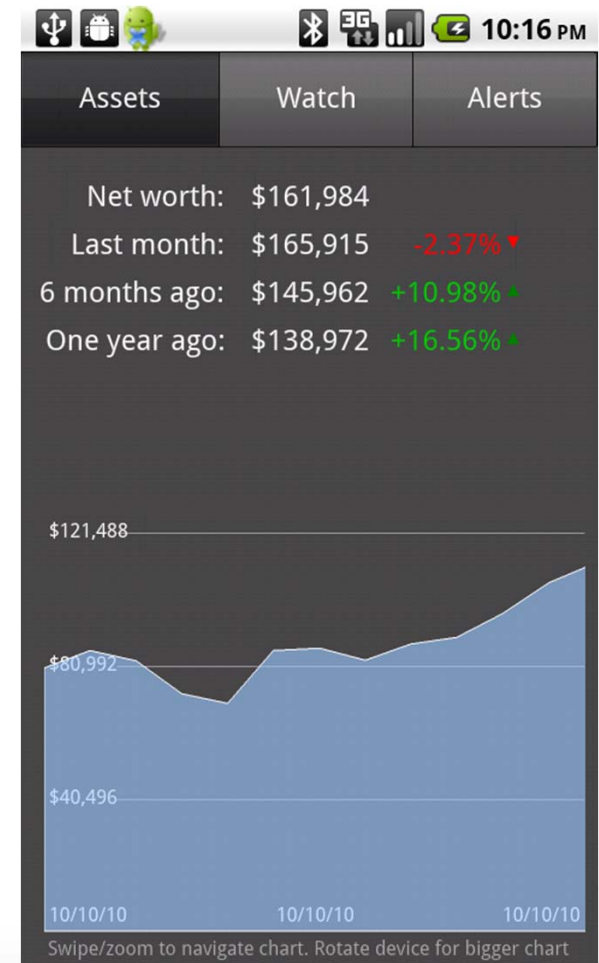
3G 10:16 PM

Assets | Watch | Alerts

| | | |
|---|---|---|
| Net worth: | $161,984 | |
| Last month: | $165,915 | -2.37% ▼ |
| 6 months ago: | $145,962 | +10.98% ▲ |
| One year ago: | $138,972 | +16.56% ▲ |

$121,488
$80,992
$40,496
10/10/10
10/10/10
10/10/10

Swipe/zoom to navigate chart. Rotate device for bigger chart